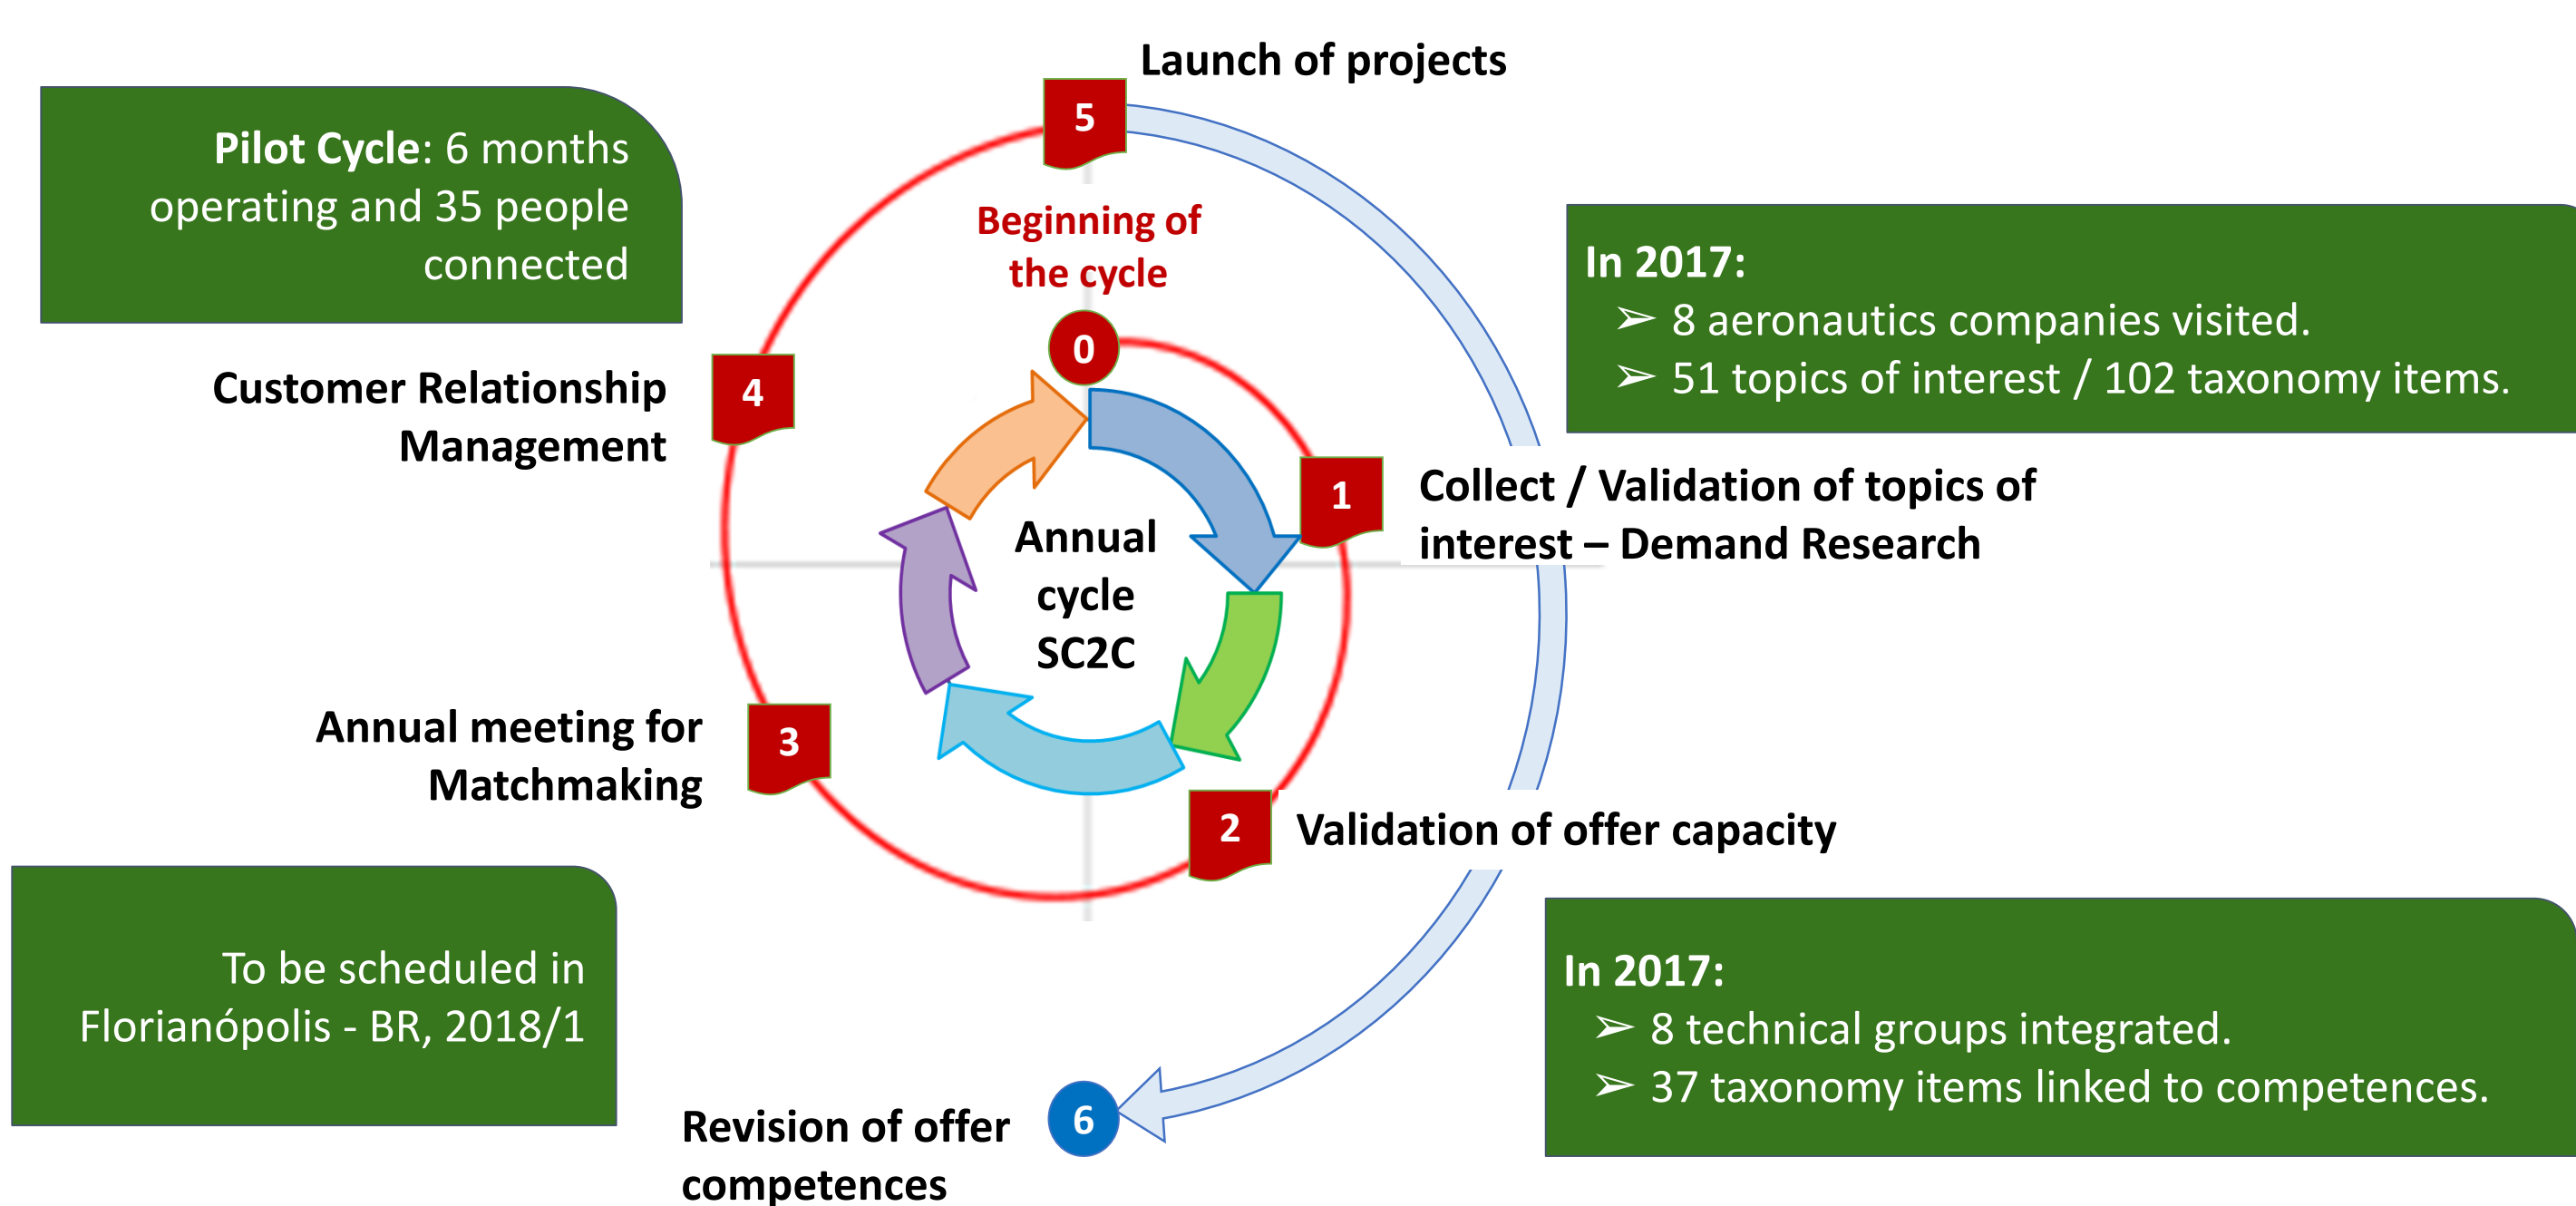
Launch of projects

5

Pilot Cycle: 6 months operating and 35 people connected

Beginning of the cycle

0

In 2017:
➢ 8 aeronautics companies visited.
➢ 51 topics of interest / 102 taxonomy items.

Customer Relationship Management

4

1

Collect / Validation of topics of interest – Demand Research

Annual cycle SC2C

Annual meeting for Matchmaking

3

2

Validation of offer capacity

To be scheduled in Florianópolis - BR, 2018/1

In 2017:
➢ 8 technical groups integrated.
➢ 37 taxonomy items linked to competences.

Revision of offer competences

6